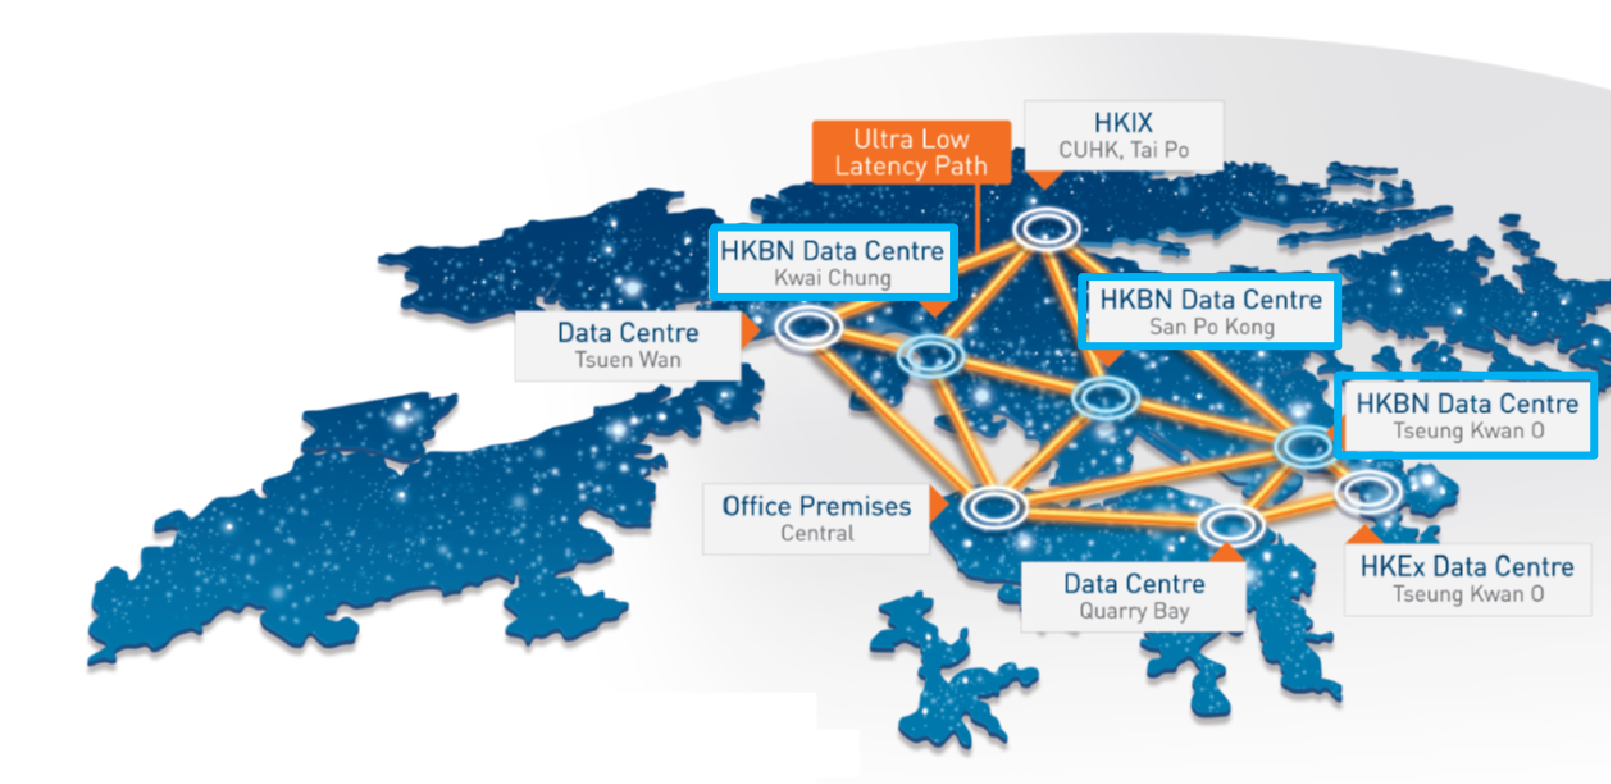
Ultra Low Latency Path

HKIX
CUHK, Tai Po

HKBN Data Centre
Kwai Chung

Data Centre
Tsuen Wan

HKBN Data Centre
San Po Kong

HKBN Data Centre
Tseung Kwan O

Office Premises
Central

Data Centre
Quarry Bay

HKEx Data Centre
Tseung Kwan O